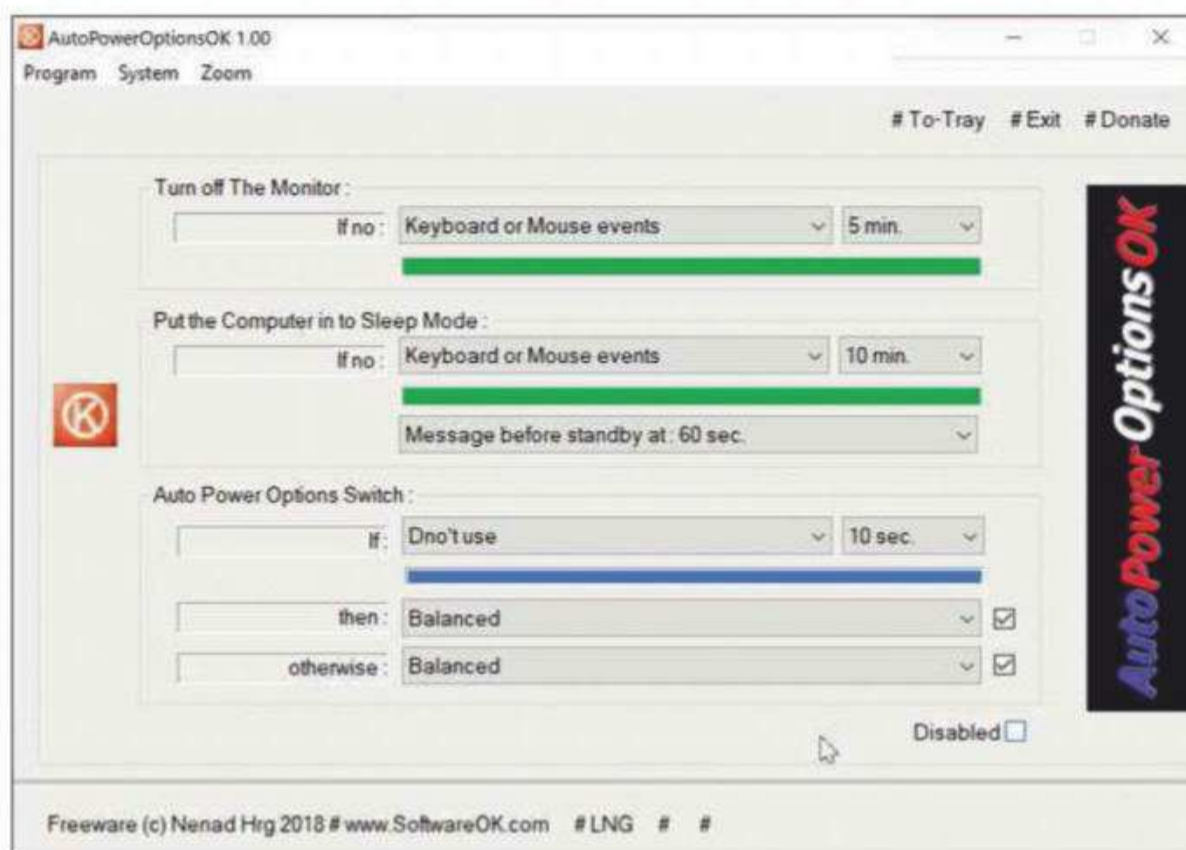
AutoPowerOptionsOK 1.00
Program System Zoom

# To-Tray # Exit # Donate

Turn off The Monitor :
If no : Keyboard or Mouse events 5 min.

Put the Computer in to Sleep Mode :
If no : Keyboard or Mouse events 10 min.
Message before standby at : 60 sec.

Auto Power Options Switch :
If : Dno't use 10 sec.
then : Balanced
otherwise : Balanced

Disabled

AutoPowerOptionsOK

Freeware (c) Nenad Hrg 2018 # www.SoftwareOK.com #LNG # #